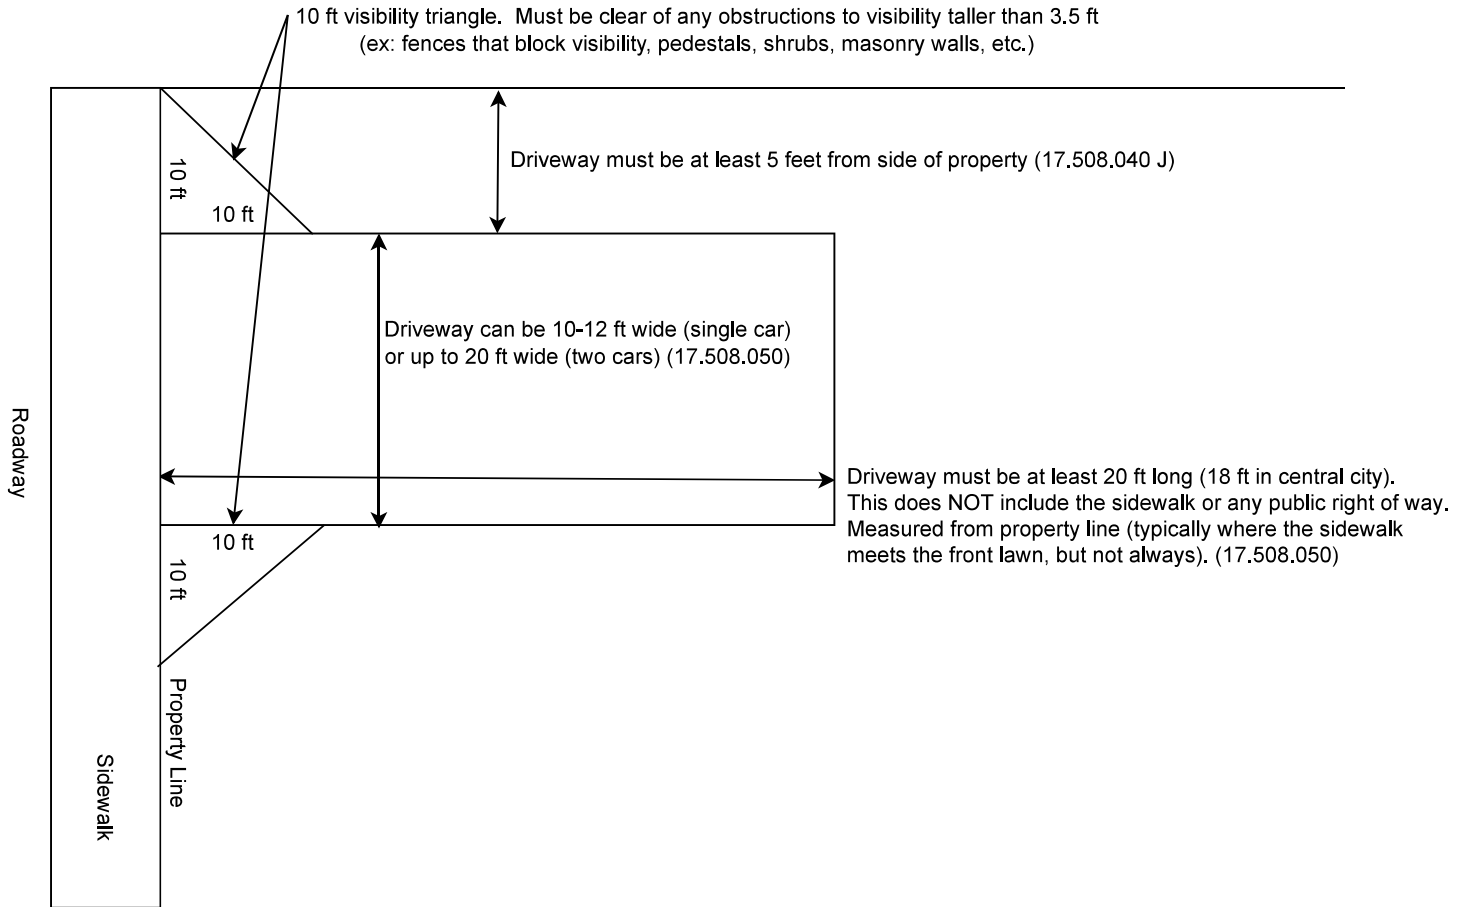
10 ft visibility triangle. Must be clear of any obstructions to visibility taller than 3.5 ft
(ex: fences that block visibility, pedestals, shrubs, masonry walls, etc.)

10 ft

10 ft

Driveway must be at least 5 feet from side of property (17.508.040 J)

Driveway can be 10-12 ft wide (single car)
or up to 20 ft wide (two cars) (17.508.050)

Roadway

Driveway must be at least 20 ft long (18 ft in central city).
This does NOT include the sidewalk or any public right of way.
Measured from property line (typically where the sidewalk meets the front lawn, but not always). (17.508.050)

10 ft

10 ft

Property Line

Sidewalk